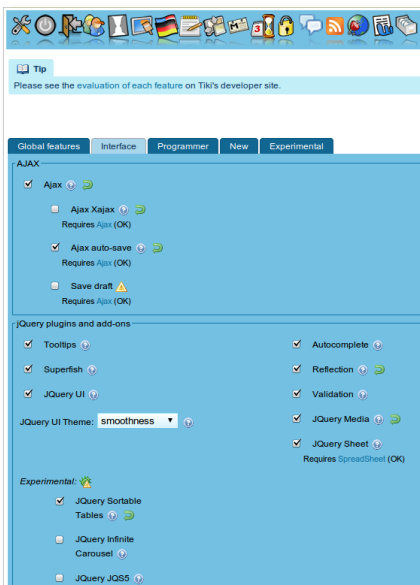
Tip

Please see the evaluation of each feature on Tiki's developer site.

Global features | Interface | Programmer | New | Experimental

AJAX

Ajax

Ajax Xajax
Requires Ajax (OK)

Ajax auto-save
Requires Ajax (OK)

Save draft
Requires Ajax (OK)

jQuery plugins and add-ons

Tooltips

Superfish

JQuery UI

JQuery UI Theme: smoothness

Autocomplete

Reflection

Validation

JQuery Media

JQuery Sheet
Requires SpreadSheet (OK)

Experimental:

JQuery Sortable Tables

JQuery Infinite Carousel

JQuery JQS5